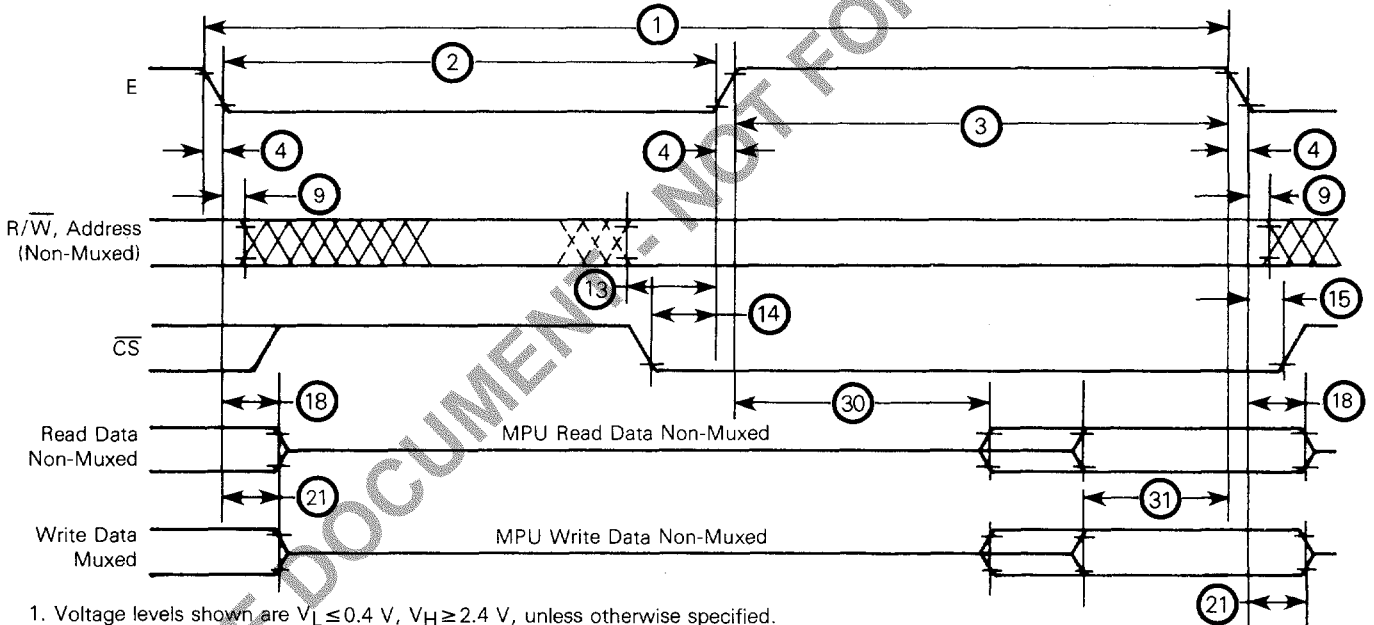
1
2
E
3
4
4
4
9
9
R/$\overline{W}$, Address (Non-Muxed)
13
14
15
$\overline{CS}$
18
18
30
Read Data Non-Muxed
MPU Read Data Non-Muxed
21
31
Write Data Muxed
MPU Write Data Non-Muxed
21
DOCUMENT - NOT FOR
1. Voltage levels shown are $V_L \leq 0.4$ V, $V_H \geq 2.4$ V, unless otherwise specified.